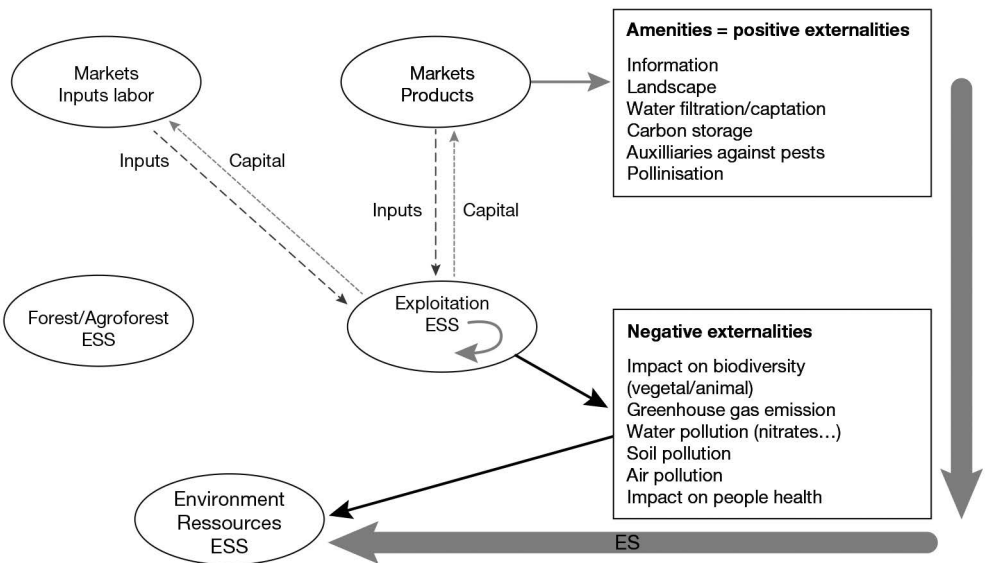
Markets
Inputs labor

Inputs

Capital

Markets
Products

Inputs

Capital

Amenities = positive externalities

Information
Landscape
Water filtration/captation
Carbon storage
Auxilliaries against pests
Pollinisation

Forest/Agroforest
ESS

Exploitation
ESS

Negative externalities

Impact on biodiversity (vegetal/animal)
Greenhouse gas emission
Water pollution (nitrates…)
Soil pollution
Air pollution
Impact on people health

Environment
Ressources
ESS

ES